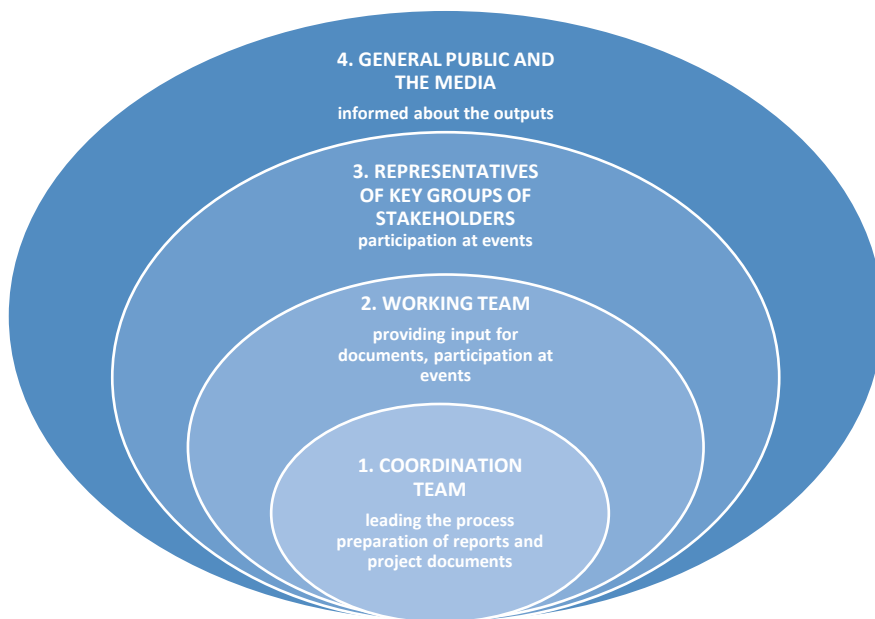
4. GENERAL PUBLIC AND THE MEDIA

informed about the outputs

3. REPRESENTATIVES OF KEY GROUPS OF STAKEHOLDERS

participation at events

2. WORKING TEAM

providing input for documents, participation at events

1. COORDINATION TEAM

leading the process preparation of reports and project documents